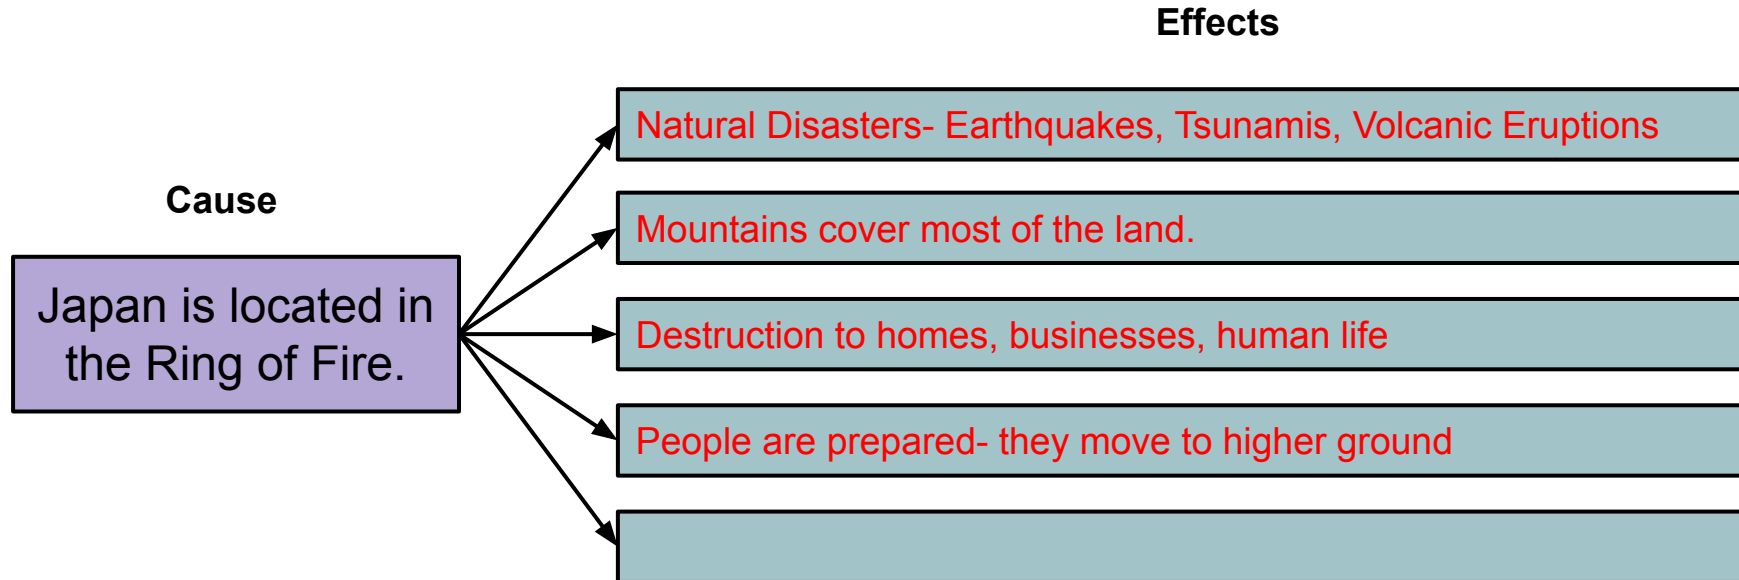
Effects

Cause

Japan is located in the Ring of Fire.

Natural Disasters- Earthquakes, Tsunamis, Volcanic Eruptions

Mountains cover most of the land.

Destruction to homes, businesses, human life

People are prepared- they move to higher ground